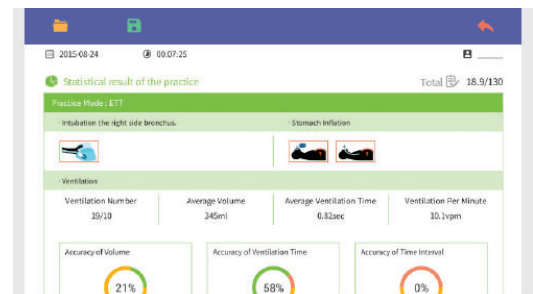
2015-08-24 00:07:25

Statistical result of the practice

Total 18.9/130

Practice Mode : ETT

· Intubation the right side bronchus.

· Stomach Inflation

· Ventilation

| Ventilation Number | Average Volume | Average Ventilation Time | Ventilation Per Minute |
|---|---|---|---|
| 19/10 | 345ml | 0.82sec | 10.1vpm |

Accuracy of Volume

21%

Accuracy of Ventilation Time

58%

Accuracy of Time Interval

0%